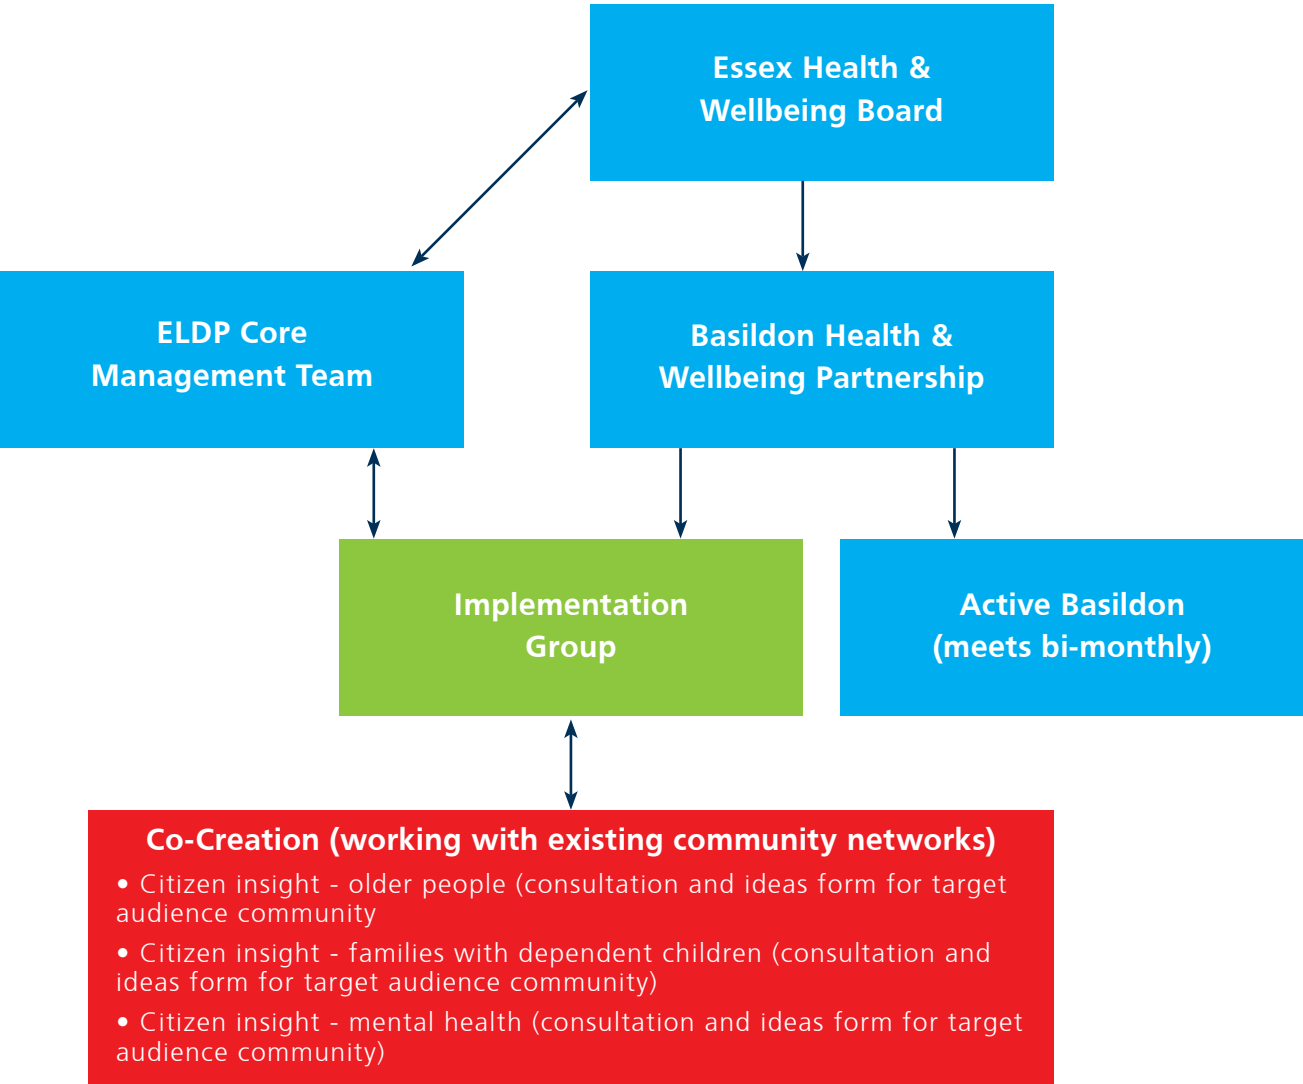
Essex Health & Wellbeing Board

ELDP Core Management Team

Basildon Health & Wellbeing Partnership

Implementation Group

Active Basildon (meets bi-monthly)

Co-Creation (working with existing community networks)

• Citizen insight - older people (consultation and ideas form for target audience community

• Citizen insight - families with dependent children (consultation and ideas form for target audience community)

• Citizen insight - mental health (consultation and ideas form for target audience community)